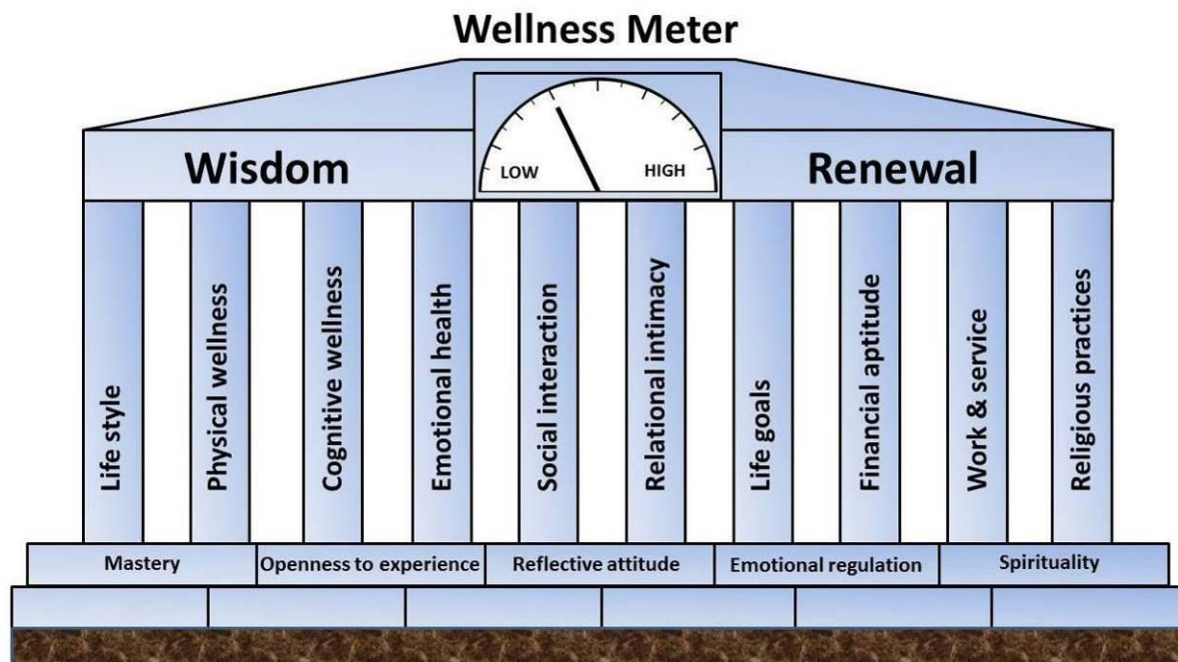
Wellness Meter

Wisdom

LOW

HIGH

Renewal

Life style

Physical wellness

Cognitive wellness

Emotional health

Social interaction

Relational intimacy

Life goals

Financial aptitude

Work & service

Religious practices

Mastery

Openness to experience

Reflective attitude

Emotional regulation

Spirituality